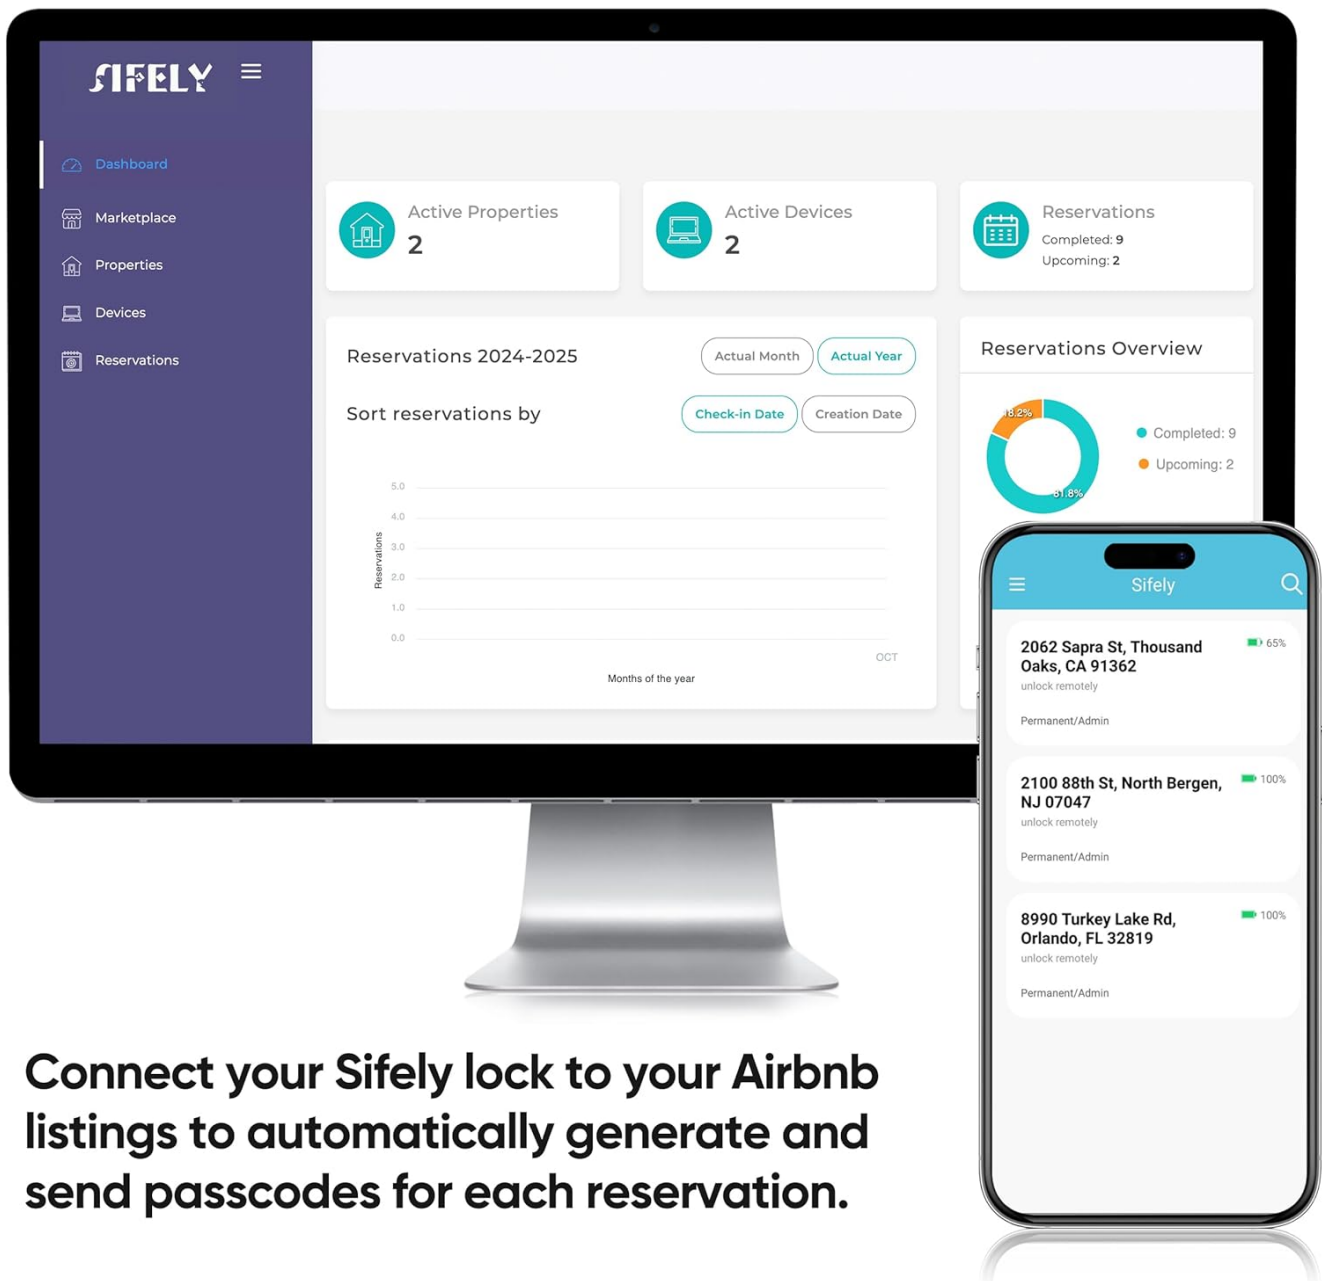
SIFELY

Dashboard
Marketplace
Properties
Devices
Reservations

Active Properties
2

Active Devices
2

Reservations
Completed: 9
Upcoming: 2

Reservations 2024-2025
Actual Month
Actual Year
Sort reservations by
Check-in Date
Creation Date

5.0
4.0
3.0
2.0
1.0
0.0
Reservations
OCT
Months of the year

Reservations Overview
18.2%
81.8%
Completed: 9
Upcoming: 2

Sifely

2062 Sapra St, Thousand Oaks, CA 91362
65%
unlock remotely
Permanent/Admin

2100 88th St, North Bergen, NJ 07047
100%
unlock remotely
Permanent/Admin

8990 Turkey Lake Rd, Orlando, FL 32819
100%
unlock remotely
Permanent/Admin

Connect your Sifely lock to your Airbnb listings to automatically generate and send passcodes for each reservation.